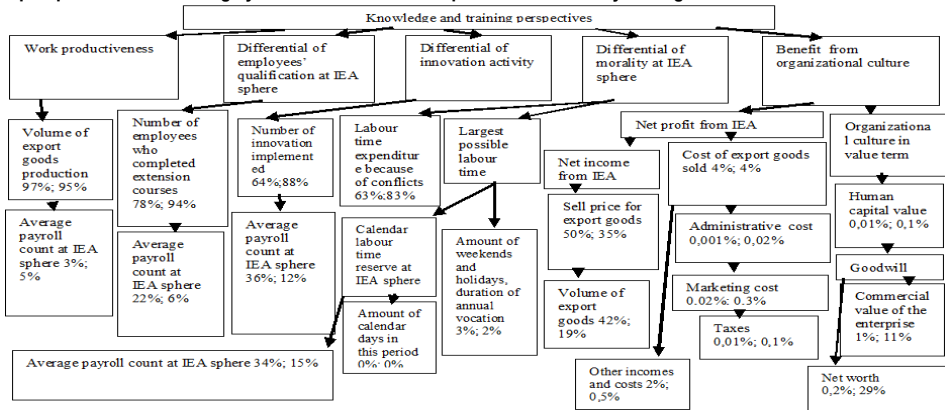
Knowledge and training perspectives

Work productiveness

Differential of employees' qualification at IEA sphere

Differential of innovation activity

Differential of morality at IEA sphere

Benefit from organizational culture

Volume of export goods production 97%; 95%

Average payroll count at IEA sphere 3%; 5%

Number of employees who completed extension courses 78%; 94%

Average payroll count at IEA sphere 22%; 6%

Number of innovation implemented 64%;88%

Average payroll count at IEA sphere 36%; 12%

Labour time expenditure because of conflicts 63%;83%

Largest possible labour time

Calendar labour time reserve at IEA sphere

Amount of calendar days in this period 0%; 0%

Amount of weekends and holidays, duration of annual vocation 3%; 2%

Net profit from IEA

Net income from IEA

Sell price for export goods 50%; 35%

Volume of export goods 42%; 19%

Other incomes and costs 2%; 0,5%

Cost of export goods sold 4%; 4%

Administrative cost 0,001%; 0,02%

Marketing cost 0.02%; 0.3%

Taxes 0,01%; 0,1%

Organizational culture in value term

Human capital value 0,01%; 0,1%

Goodwill

Commercial value of the enterprise 1%; 11%

Net worth 0,2%; 29%

Average payroll count at IEA sphere 34%; 15%